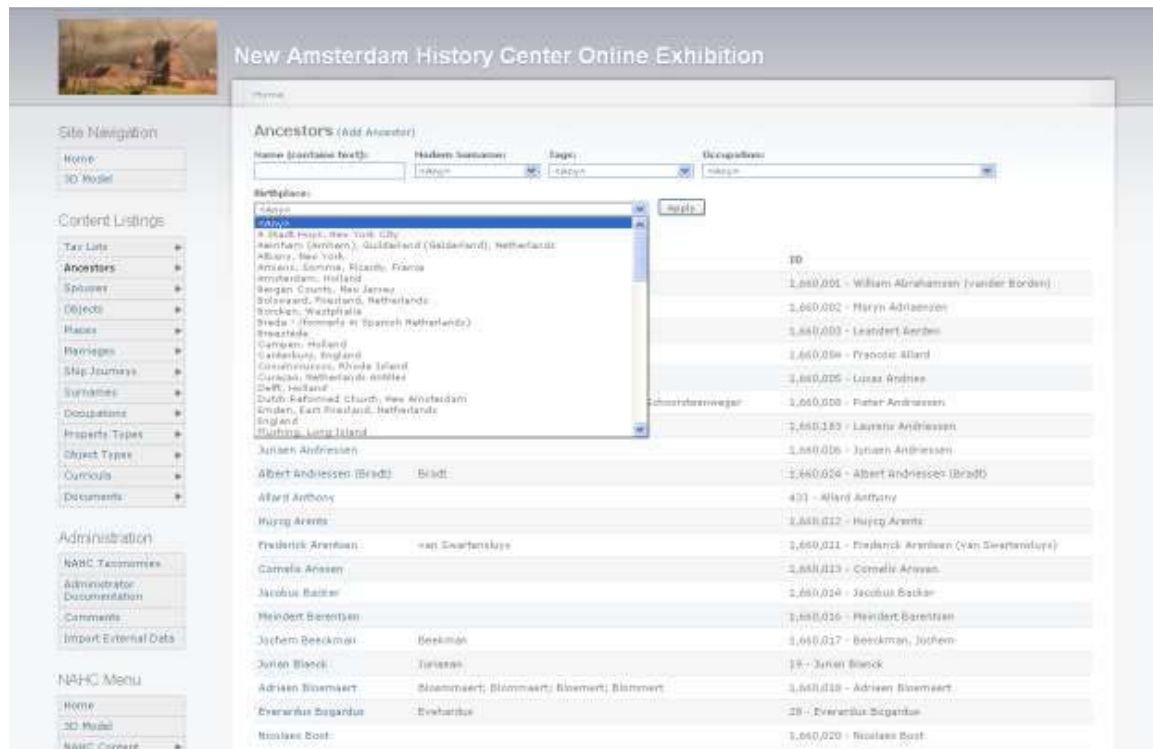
New Amsterdam History Center Online Exhibition

Home

Site Navigation

Home
3D Model

Content Listings

Tax Lists
Ancestors
Spouses
Objects
Places
Marriages
Ship Journeys
Surnames
Occupations
Property Types
Object Types
Curricula
Documents

Administration

NAHC Taxonomies
Administrator Documentation
Comments
Import External Data

NAHC Menu

Home
3D Model
NAHC Content

Ancestors (Add Ancestor)

Name (contains text): Modern Surname: <Any> Tags: <Any> Occupation: <Any>

Birthplace:
<Any>
Apply

<Any>
't Stadt Huys, New York City
Arnhem (Arnhem), Guilderland (Gelderland), Netherlands
Albany, New York
Amiens, Somme, Picardy, France
Amsterdam, Holland
Bergen County, New Jersey
Bolsward, Friesland, Netherlands
Borcken, Westphalia
Breda - (formerly in Spanish Netherlands)
Breestede
Campen, Holland
Canterbury, England
Conanicuscon, Rhode Island
Curaçao, Netherlands Antilles
Delft, Holland
Dutch Reformed Church, New Amsterdam
Emden, East Friesland, Netherlands
England
Flushing, Long Island

| | | ID |
|---|---|---|
| | | 1,660,001 - William Abrahamsen (vander Borden) |
| | | 1,660,002 - Maryn Adriaensen |
| | | 1,660,003 - Leendert Aerden |
| | | 1,660,004 - Francois Allard |
| | | 1,660,005 - Lucas Andries |
| | Schoonderwoerger | 1,660,008 - Pieter Andriessen |
| | | 1,660,183 - Laurens Andriessen |
| Juriaen Andriessen | | 1,660,006 - Juriaen Andriessen |
| Albert Andriessen (Bradt) | Bradt | 1,660,024 - Albert Andriessen (Bradt) |
| Allard Anthony | | 431 - Allard Anthony |
| Huycg Arents | | 1,660,012 - Huycg Arents |
| Frederick Arentsen | van Swartensluys | 1,660,011 - Frederick Arentsen (van Swartensluys) |
| Cornelis Aresen | | 1,660,013 - Cornelis Aresen |
| Jacobus Backer | | 1,660,014 - Jacobus Backer |
| Meindert Barentsen | | 1,660,016 - Meindert Barentsen |
| Jochem Beeckman | Beekman | 1,660,017 - Beeckman, Jochem |
| Jurian Blanck | Juriaen | 19 - Jurian Blanck |
| Adriaen Blommaert | Bloommaert; Blommaert; Bloemert; Blommert | 1,660,018 - Adriaen Bloemaert |
| Everardus Bogardus | Everhardus | 28 - Everardus Bogardus |
| Nicolaes Bont | | 1,660,020 - Nicolaes Bont |